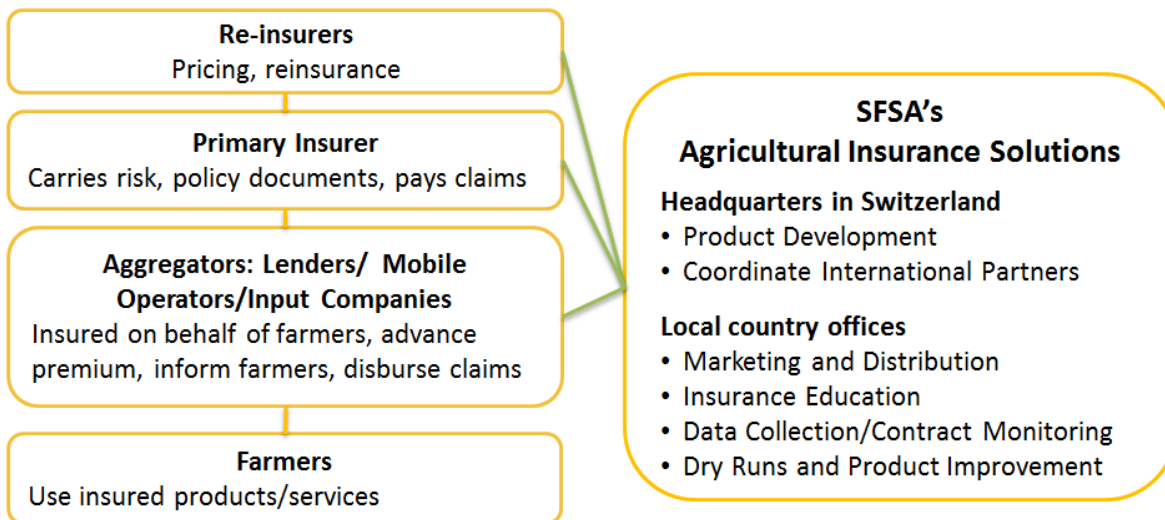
Re-insurers
Pricing, reinsurance

Primary Insurer
Carries risk, policy documents, pays claims

Aggregators: Lenders/ Mobile Operators/Input Companies
Insured on behalf of farmers, advance premium, inform farmers, disburse claims

Farmers
Use insured products/services

SFSA's
Agricultural Insurance Solutions

Headquarters in Switzerland
• Product Development
• Coordinate International Partners

Local country offices
• Marketing and Distribution
• Insurance Education
• Data Collection/Contract Monitoring
• Dry Runs and Product Improvement